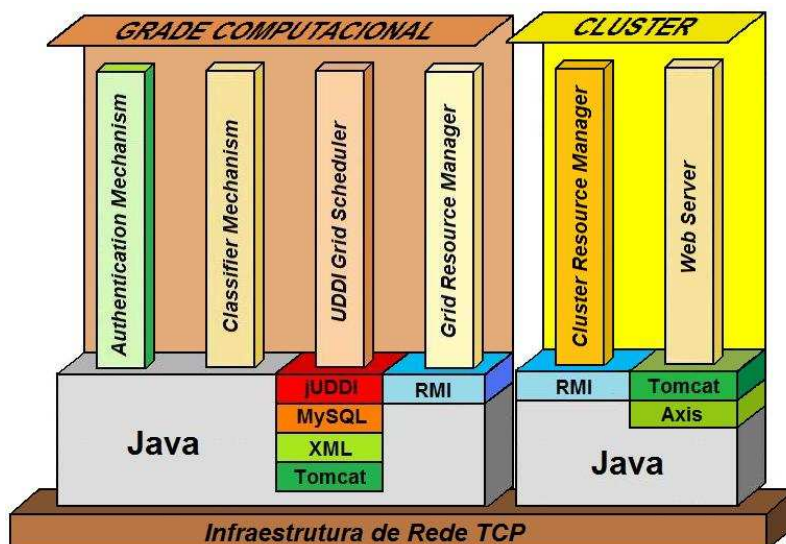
GRADE COMPUTACIONAL

Authentication Mechanism

Classifier Mechanism

UDDI Grid Scheduler

Grid Resource Manager

jUDDI

MySQL

XML

Tomcat

RMI

Java

CLUSTER

Cluster Resource Manager

Web Server

RMI

Tomcat

Axis

Java

Infraestrutura de Rede TCP